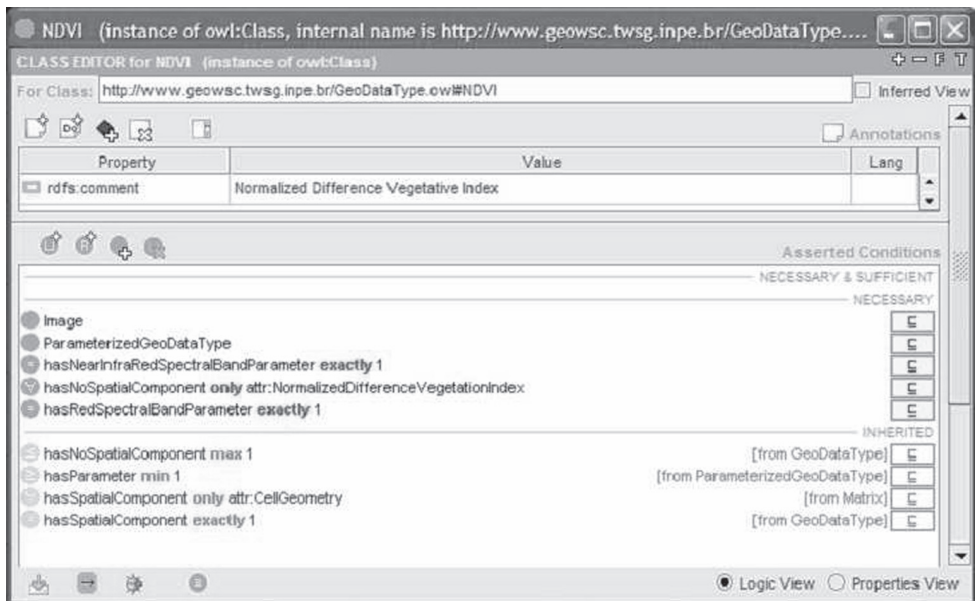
NDVI (instance of owl:Class, internal name is http://www.geowsc.twsg.inpe.br/GeoDataType....

CLASS EDITOR for NDVI (instance of owl:Class)

For Class: http://www.geowsc.twsg.inpe.br/GeoDataType.owl#NDVI

Inferred View

Annotations

| Property | Value | Lang |
|---|---|---|
| rdfs:comment | Normalized Difference Vegetative Index | |

Asserted Conditions

NECESSARY & SUFFICIENT

NECESSARY

Image $\sqsubseteq$

ParameterizedGeoDataType $\sqsubseteq$

hasNearInfraRedSpectralBandParameter exactly 1 $\sqsubseteq$

hasNoSpatialComponent only attr:NormalizedDifferenceVegetationIndex $\sqsubseteq$

hasRedSpectralBandParameter exactly 1 $\sqsubseteq$

INHERITED

hasNoSpatialComponent max 1 [from GeoDataType] $\sqsubseteq$

hasParameter min 1 [from ParameterizedGeoDataType] $\sqsubseteq$

hasSpatialComponent only attr:CellGeometry [from Matrix] $\sqsubseteq$

hasSpatialComponent exactly 1 [from GeoDataType] $\sqsubseteq$

Logic View Properties View